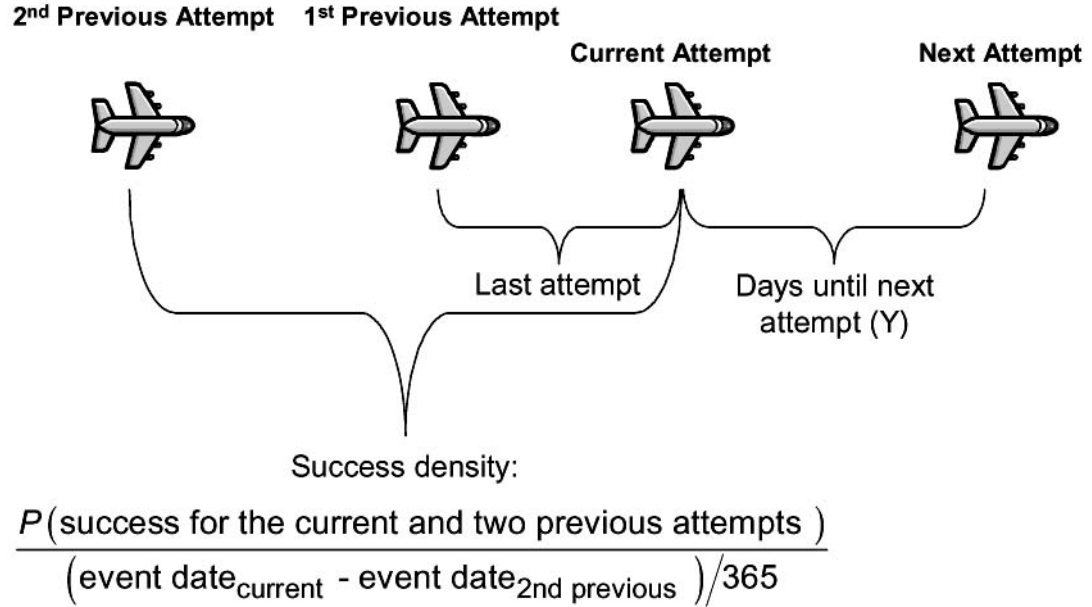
2nd Previous Attempt 1st Previous Attempt

Current Attempt

Next Attempt

Last attempt

Days until next attempt (Y)

Success density:

$\frac{P(\text{success for the current and two previous attempts})}{(\text{event date}_{\text{current}} - \text{event date}_{\text{2nd previous}})/365}$